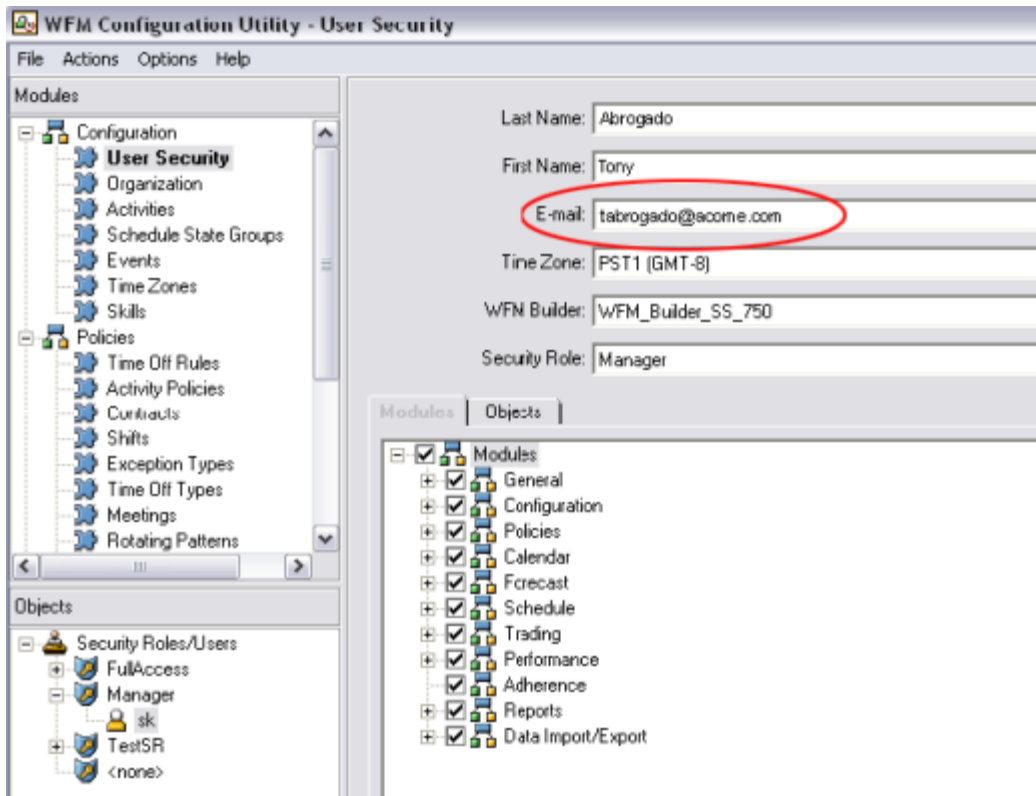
WFM Configuration Utility - User Security

File Actions Options Help

Modules

Configuration
User Security
Organization
Activities
Schedule State Groups
Events
Time Zones
Skills
Policies
Time Off Rules
Activity Policies
Contracts
Shifts
Exception Types
Time Off Types
Meetings
Rotating Patterns

Objects

Security Roles/Users
FullAccess
Manager
sk
TestSR
<none>

Last Name: Abrogado
First Name: Tony
E-mail: tabrogado@acme.com
Time Zone: PST1 (GMT-8)
WFM Builder: WFM_Builder_SS_750
Security Role: Manager

Modules | Objects

Modules
General
Configuration
Policies
Calendar
Forecast
Schedule
Trading
Performance
Adherence
Reports
Data Import/Export